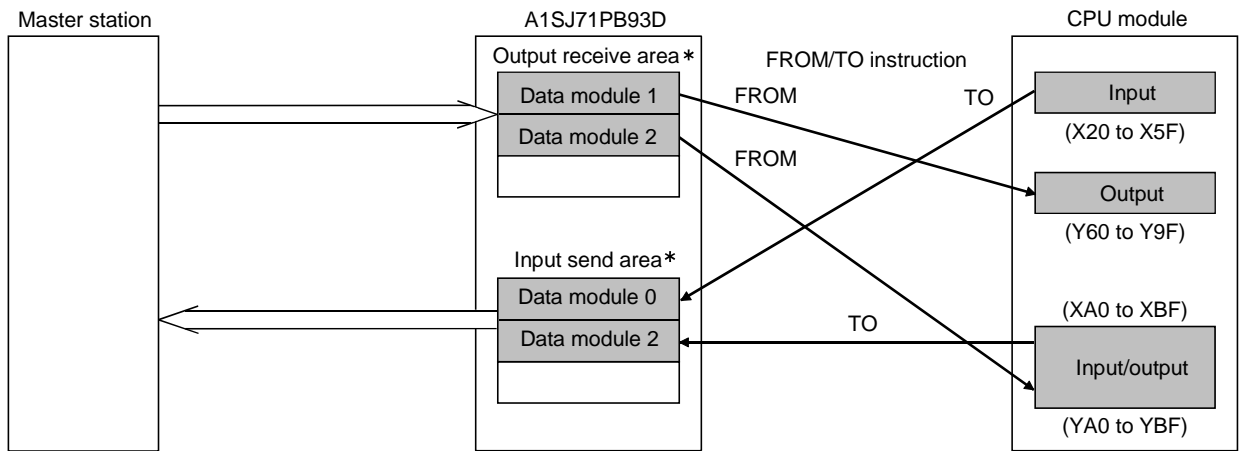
Master station

A1SJ71PB93D

CPU module

Output receive area∗

FROM/TO instruction

Data module 1

FROM

TO

Input

(X20 to X5F)

Data module 2

FROM

Output

(Y60 to Y9F)

Input send area∗

Data module 0

(XA0 to XBF)

Data module 2

TO

Input/output

(YA0 to YBF)